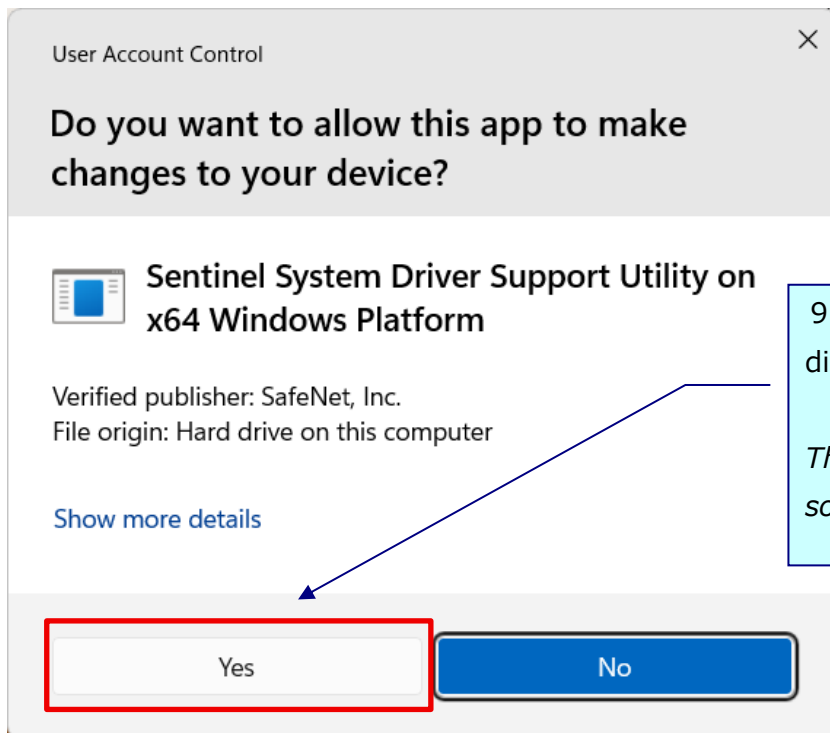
User Account Control

×

Do you want to allow this app to make changes to your device?

Sentinel System Driver Support Utility on x64 Windows Platform

Verified publisher: SafeNet, Inc.
File origin: Hard drive on this computer

Show more details

9 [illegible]
di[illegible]

Th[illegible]
so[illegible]

Yes

No